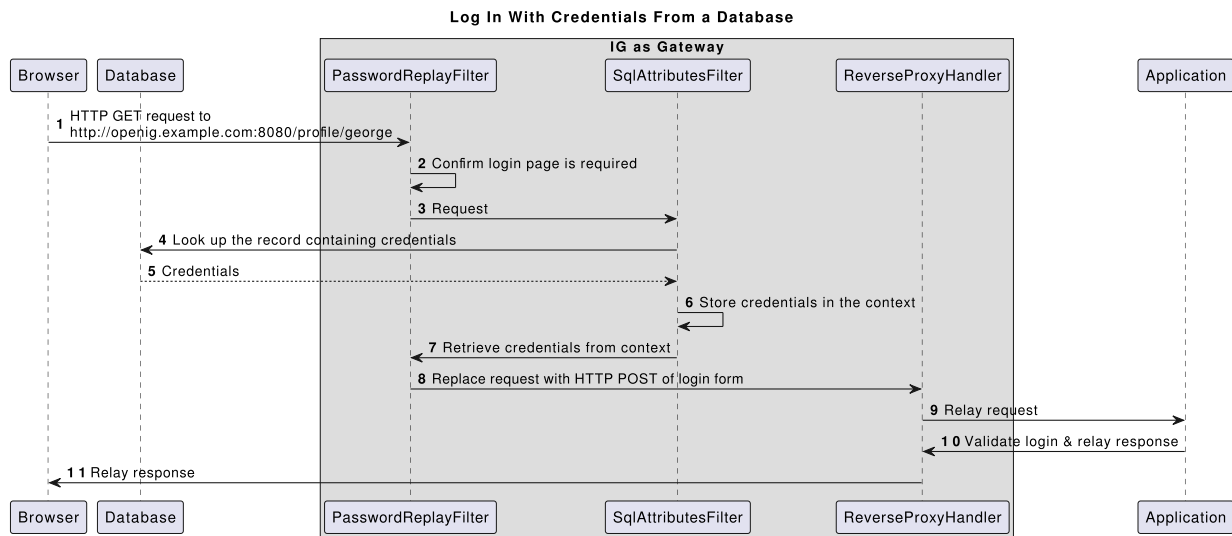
Log In With Credentials From a Database

IG as Gateway

Browser
Database
PasswordReplayFilter
SqlAttributesFilter
ReverseProxyHandler
Application

1 HTTP GET request to http://openig.example.com:8080/profile/george

2 Confirm login page is required

3 Request

4 Look up the record containing credentials

5 Credentials

6 Store credentials in the context

7 Retrieve credentials from context

8 Replace request with HTTP POST of login form

9 Relay request

10 Validate login & relay response

11 Relay response

Browser
Database
PasswordReplayFilter
SqlAttributesFilter
ReverseProxyHandler
Application